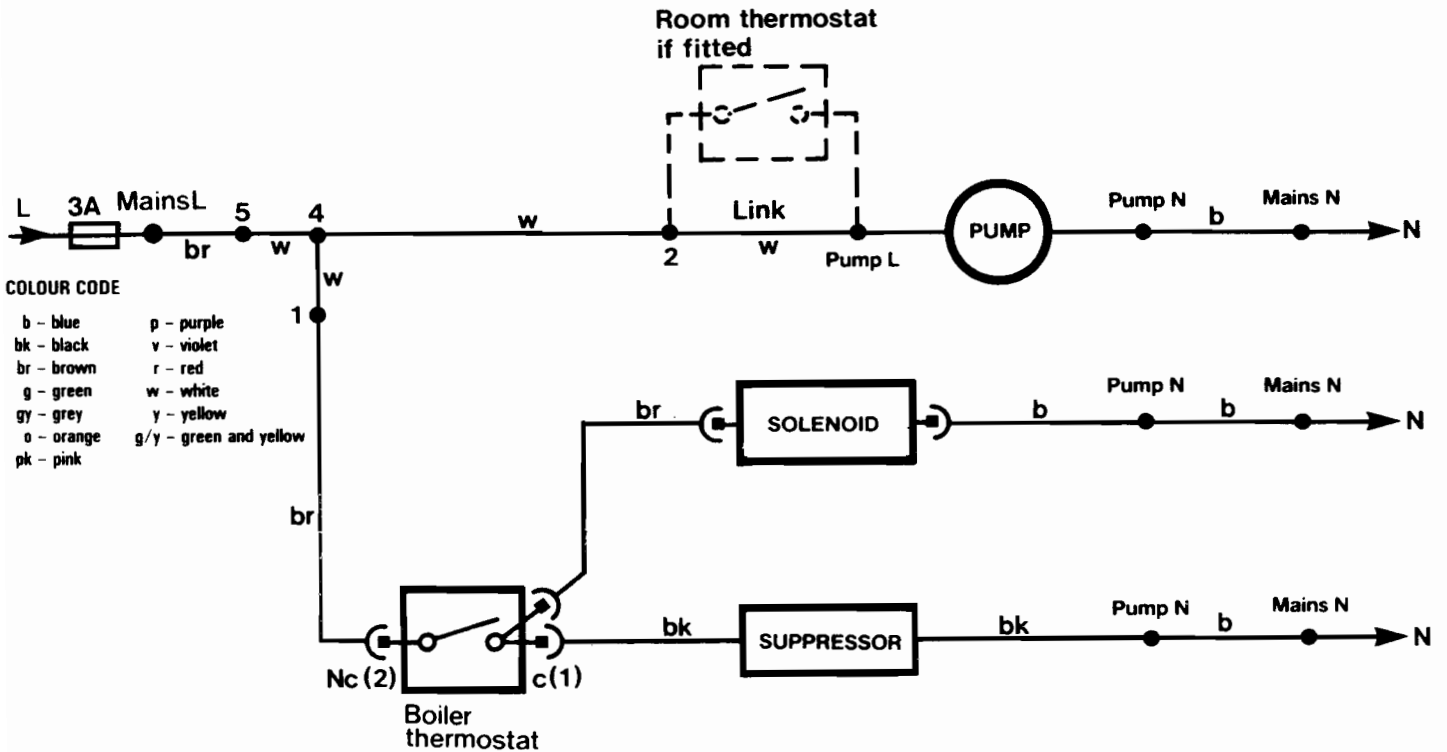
Room thermostat if fitted

L 3A MainsL 5 4 w Link PUMP Pump N b Mains N N

br w 2 w Pump L

w

COLOUR CODE

b – blue
bk – black
br – brown
g – green
gy – grey
o – orange
pk – pink

p – purple
v – violet
r – red
w – white
y – yellow
g/y – green and yellow

1

br SOLENOID b Pump N b Mains N N

br

bk SUPPRESSOR bk Pump N b Mains N N

Nc (2) c (1)

Boiler thermostat